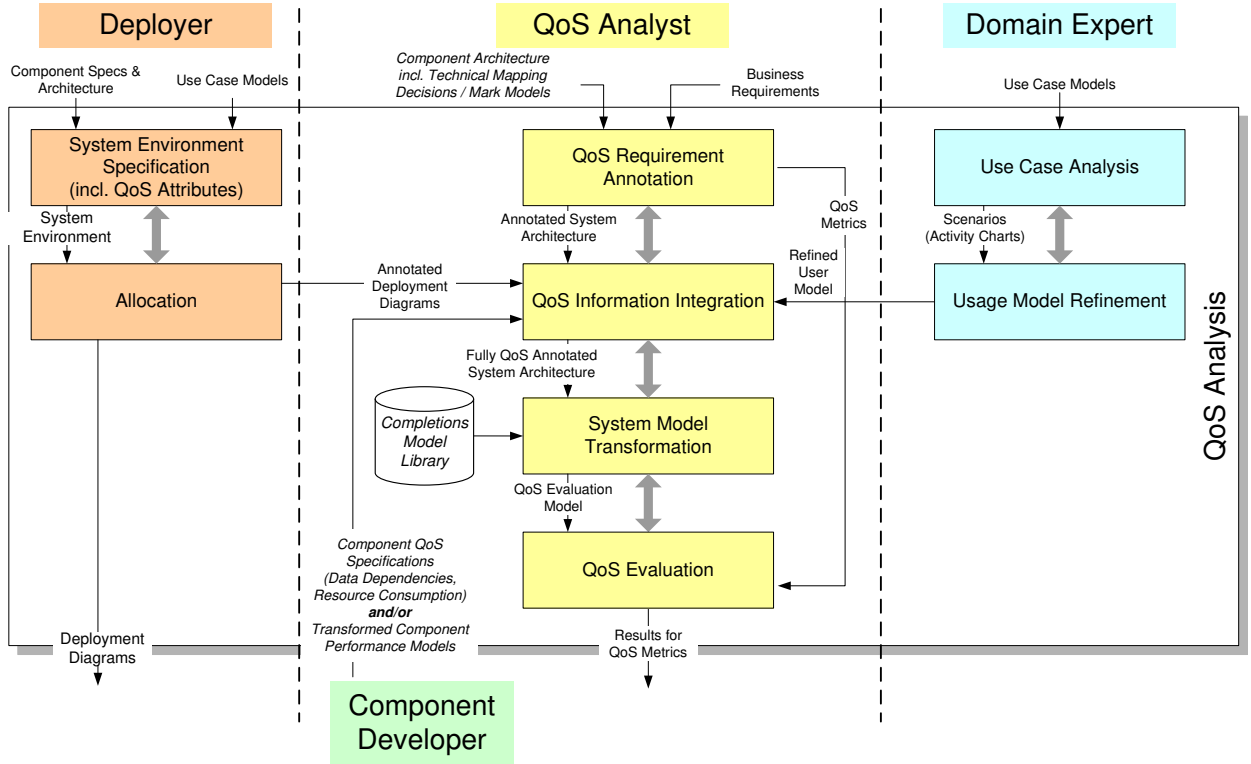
Deployer

QoS Analyst

Domain Expert

Component Specs & Architecture

Use Case Models

Component Architecture incl. Technical Mapping Decisions / Mark Models

Business Requirements

Use Case Models

System Environment Specification (incl. QoS Attributes)

QoS Requirement Annotation

Use Case Analysis

System Environment

Annotated System Architecture

QoS Metrics

Scenarios (Activity Charts)

Refined User Model

Allocation

Annotated Deployment Diagrams

QoS Information Integration

Usage Model Refinement

QoS Analysis

Fully QoS Annotated System Architecture

Completions Model Library

System Model Transformation

QoS Evaluation Model

Component QoS Specifications (Data Dependencies, Resource Consumption) and/or Transformed Component Performance Models

QoS Evaluation

Deployment Diagrams

Results for QoS Metrics

Component Developer